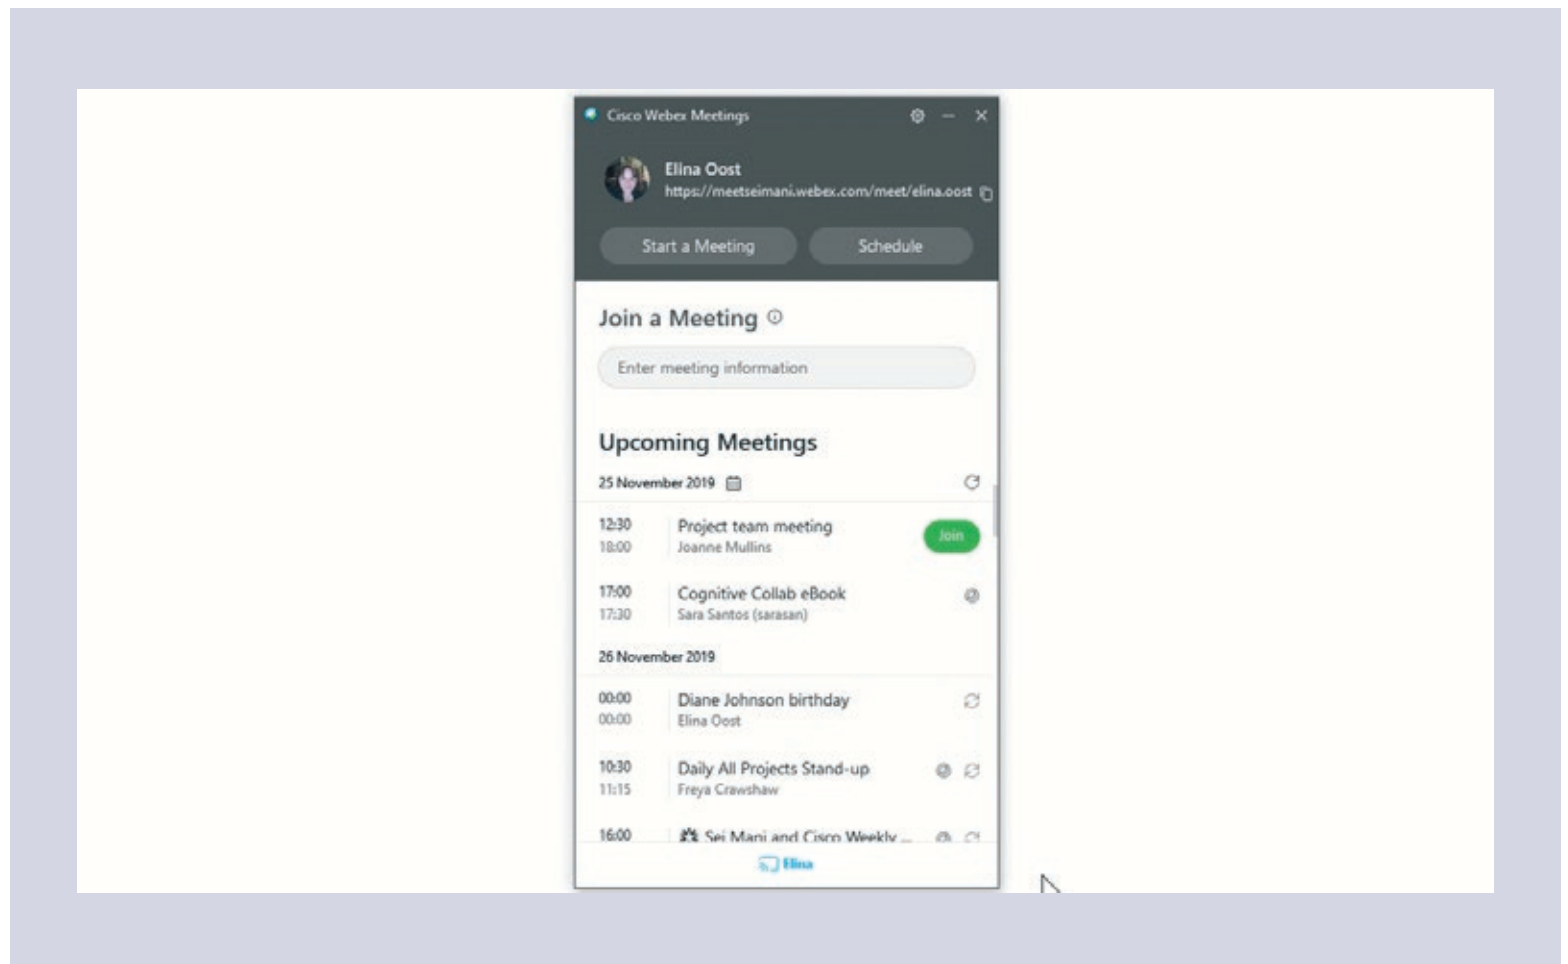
Cisco Webex Meetings

Elina Oost
https://meetseimani.webex.com/meet/elina.oost

Start a Meeting
Schedule

Join a Meeting

Enter meeting information

Upcoming Meetings

25 November 2019

12:30
18:00
Project team meeting
Joanne Mullins
Join

17:00
17:30
Cognitive Collab eBook
Sara Santos (sarasan)

26 November 2019

00:00
00:00
Diane Johnson birthday
Elina Oost

10:30
11:15
Daily All Projects Stand-up
Freya Crawshaw

16:00
Sei Mani and Cisco Weekly ...

Elina